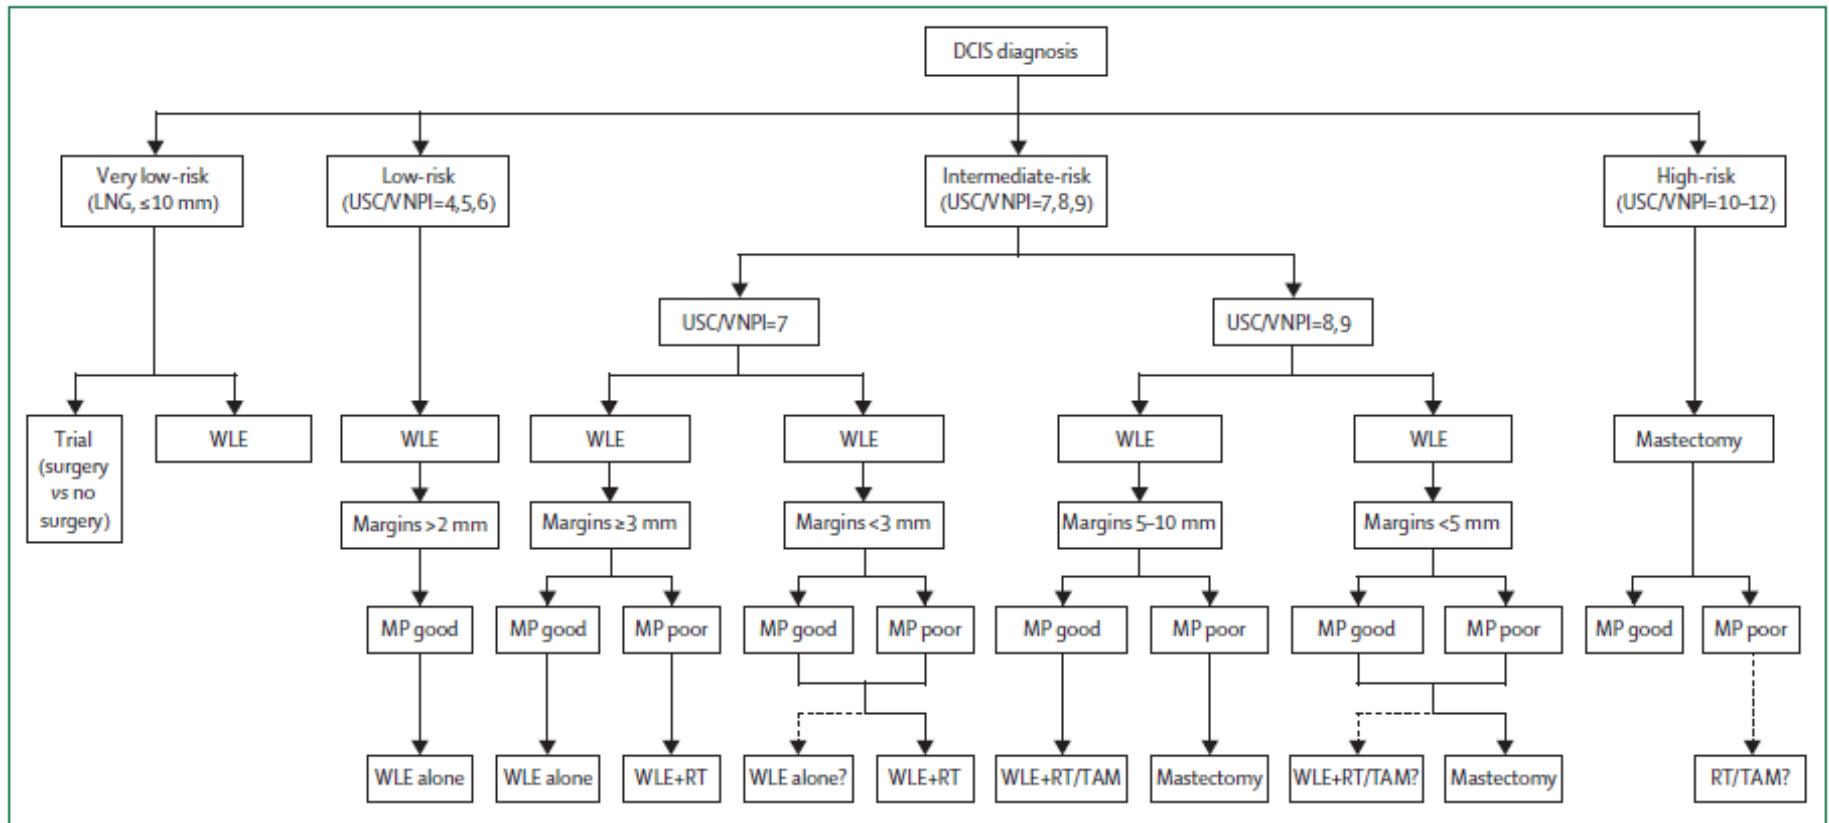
DCIS diagnosis

Very low-risk (LNG, ≤10 mm)

Trial (surgery vs no surgery)

WLE

Low-risk (USC/VNPI=4,5,6)

WLE

Margins >2 mm

MP good

WLE alone

Intermediate-risk (USC/VNPI=7,8,9)

USC/VNPI=7

WLE

Margins ≥3 mm

MP good

WLE alone

MP poor

WLE+RT

WLE

Margins <3 mm

MP good

MP poor

WLE alone?

WLE+RT

USC/VNPI=8,9

WLE

Margins 5–10 mm

MP good

WLE+RT/TAM

MP poor

Mastectomy

WLE

Margins <5 mm

MP good

MP poor

WLE+RT/TAM?

Mastectomy

High-risk (USC/VNPI=10–12)

Mastectomy

MP good

MP poor

RT/TAM?